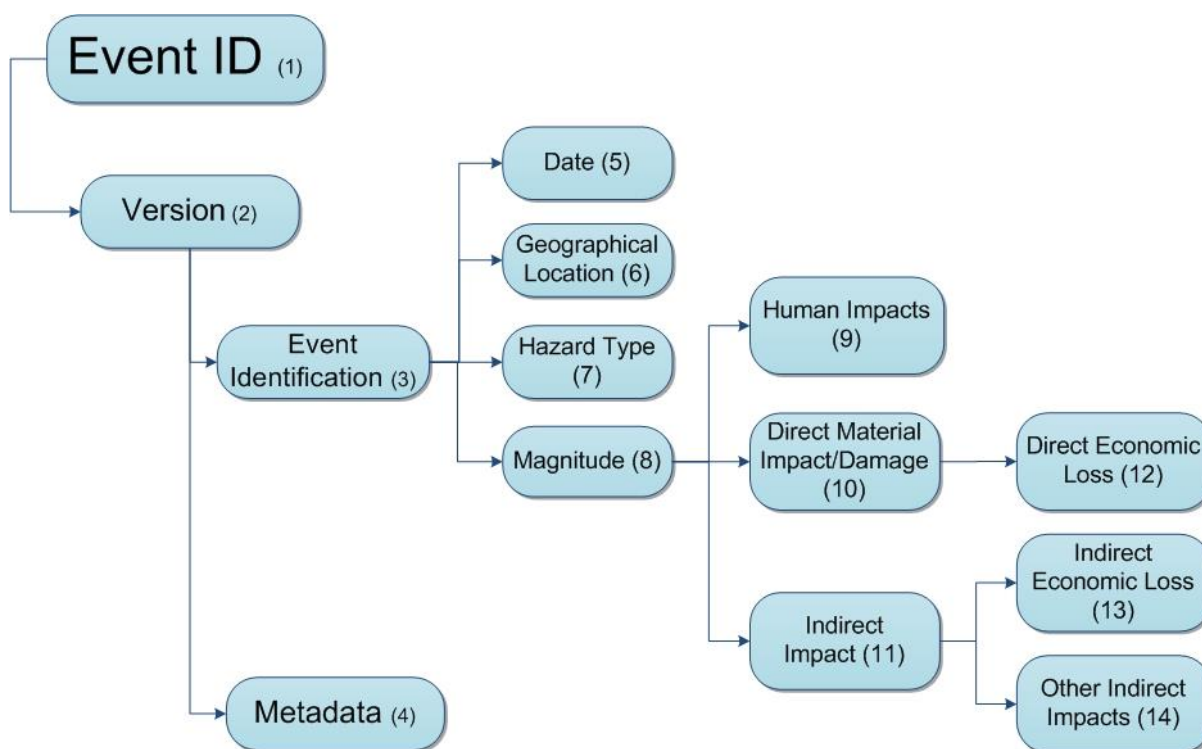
Event ID (1)

Version (2)

Event Identification (3)

Date (5)

Geographical Location (6)

Hazard Type (7)

Magnitude (8)

Human Impacts (9)

Direct Material Impact/Damage (10)

Direct Economic Loss (12)

Indirect Impact (11)

Indirect Economic Loss (13)

Other Indirect Impacts (14)

Metadata (4)